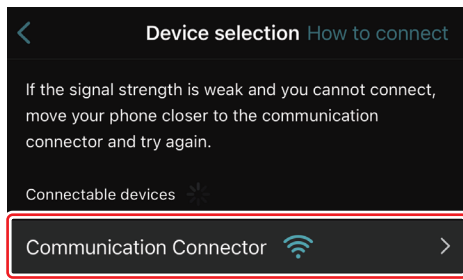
Device selection How to connect

If the signal strength is weak and you cannot connect, move your phone closer to the communication connector and try again.

Connectable devices

Communication Connector